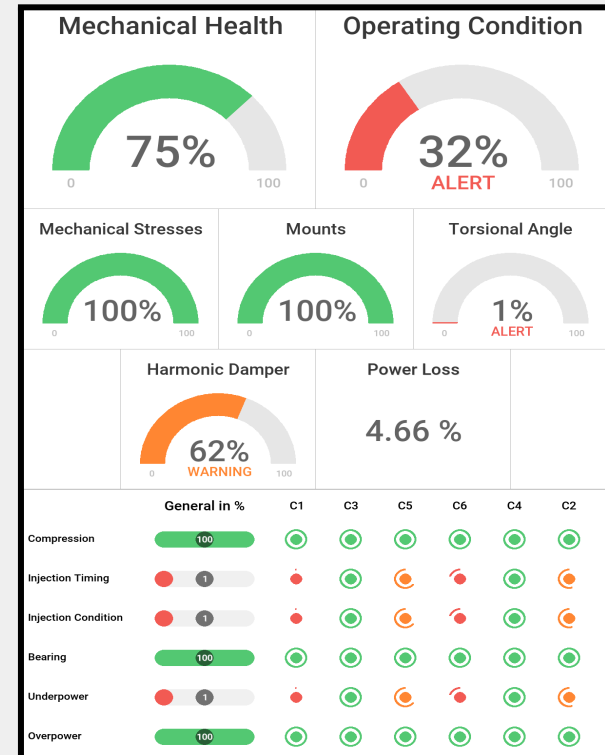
Mechanical Health

75%

0 100

Operating Condition

32%

0 ALERT 100

Mechanical Stresses

100%

0 100

Mounts

100%

0 100

Torsional Angle

1%

0 ALERT 100

Harmonic Damper

62%

0 WARNING 100

Power Loss

4.66 %

| | General in % | C1 | C3 | C5 | C6 | C4 | C2 |
|---|---|---|---|---|---|---|---|
| Compression | 100 | | | | | | |
| Injection Timing | 1 | | | | | | |
| Injection Condition | 1 | | | | | | |
| Bearing | 100 | | | | | | |
| Underpower | 1 | | | | | | |
| Overpower | 100 | | | | | | |